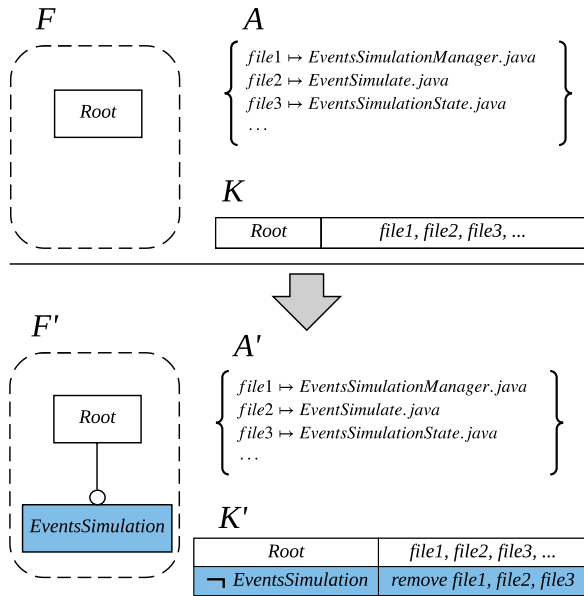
$F$

Root

$A$

$\left\{ \begin{array}{l} file1 \mapsto EventsSimulationManager.java \\ file2 \mapsto EventSimulate.java \\ file3 \mapsto EventsSimulationState.java \\ \ldots \end{array} \right\}$

$K$

| Root | file1, file2, file3, ... |
|---|---|

$F'$

Root

EventsSimulation

$A'$

$\left\{ \begin{array}{l} file1 \mapsto EventsSimulationManager.java \\ file2 \mapsto EventSimulate.java \\ file3 \mapsto EventsSimulationState.java \\ \ldots \end{array} \right\}$

$K'$

| Root | file1, file2, file3, ... |
|---|---|
| $\neg$ EventsSimulation | remove file1, file2, file3 |